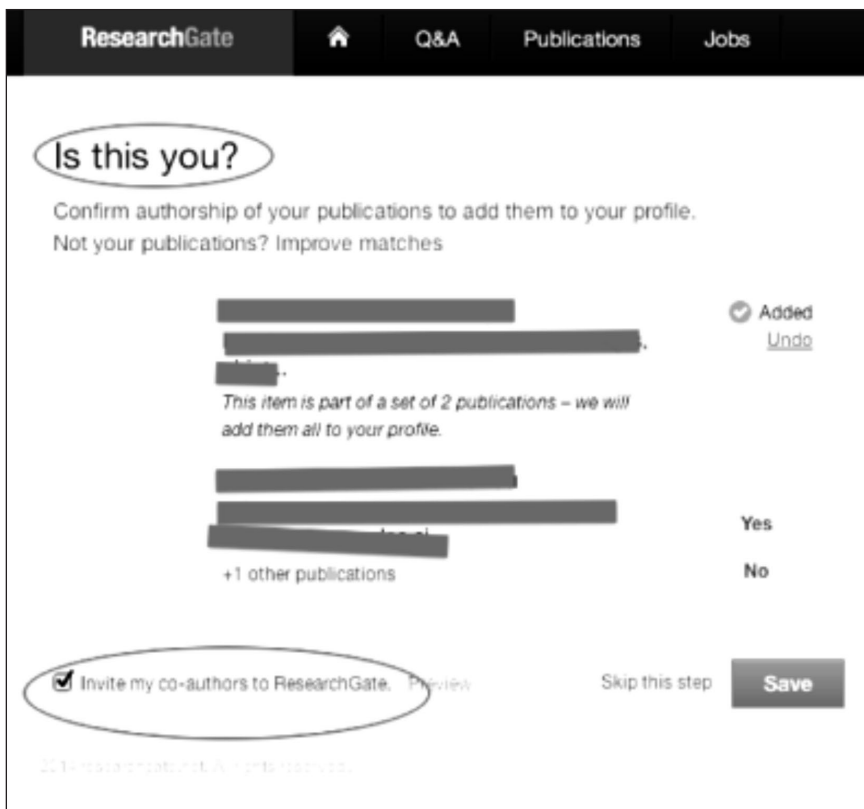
ResearchGate Q&A Publications Jobs

Is this you?

Confirm authorship of your publications to add them to your profile.
Not your publications? Improve matches

Added
Undo

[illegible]

This item is part of a set of 2 publications – we will add them all to your profile.

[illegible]

Yes

+1 other publications

No

Invite my co-authors to ResearchGate. Preview

Skip this step

Save

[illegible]